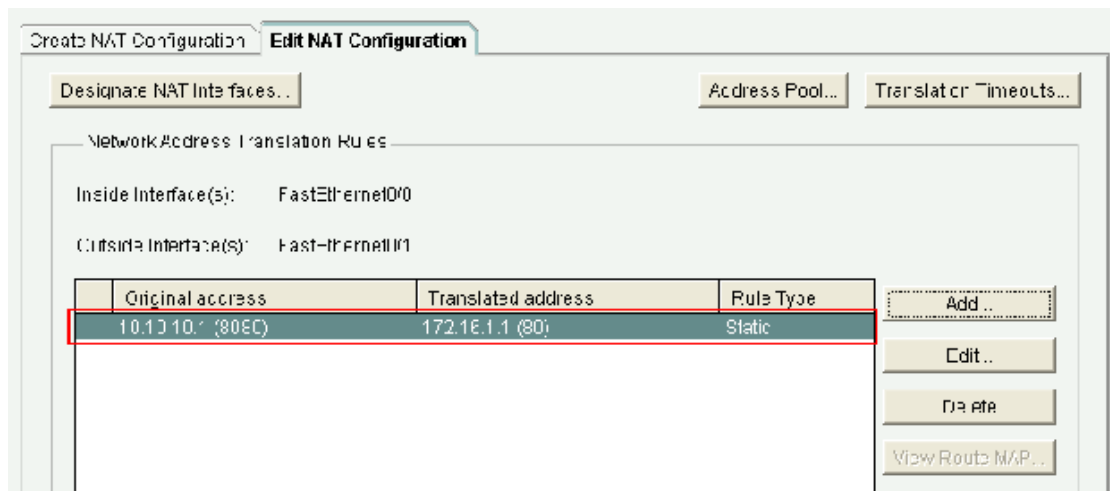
Create NAT Configuration | Edit NAT Configuration

Designate NAT Interfaces...

Address Pool...

Translation Timeouts...

Network Address Translation Rules

Inside Interface(s): FastEthernet0/0

Outside Interface(s): FastEthernet0/1

| Original address | Translated address | Rule Type |
|---|---|---|
| 10.10.10.1 (8080) | 172.16.1.1 (80) | Static |

Add...

Edit...

Delete

View Route MAP...